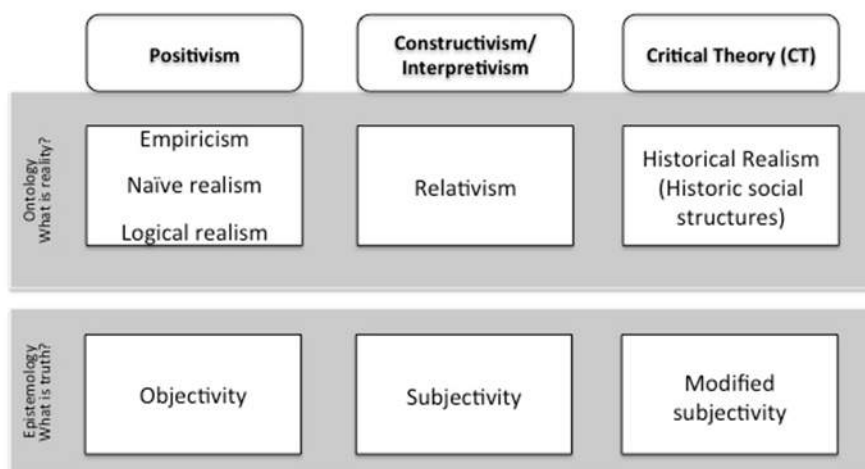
| | Positivism | Constructivism/ Interpretivism | Critical Theory (CT) |
|---|---|---|---|
| Ontology What is reality? | Empiricism Naïve realism Logical realism | Relativism | Historical Realism (Historic social structures) |
| Epistemology What is truth? | Objectivity | Subjectivity | Modified subjectivity |